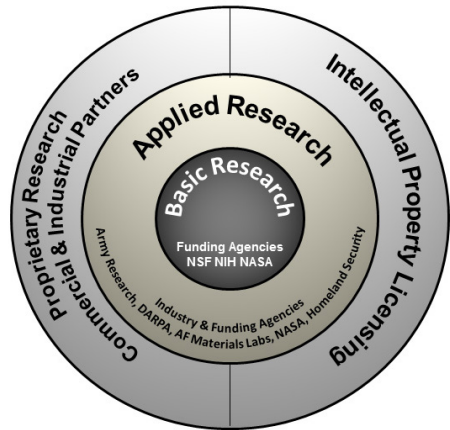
Proprietary Research
Commercial & Industrial Partners

Intellectual Property Licensing

Applied Research

Basic Research

Funding Agencies
NSF NIH NASA

Army Research, DARPA, AF Materials Labs, NASA, Homeland Security
Industry & Funding Agencies